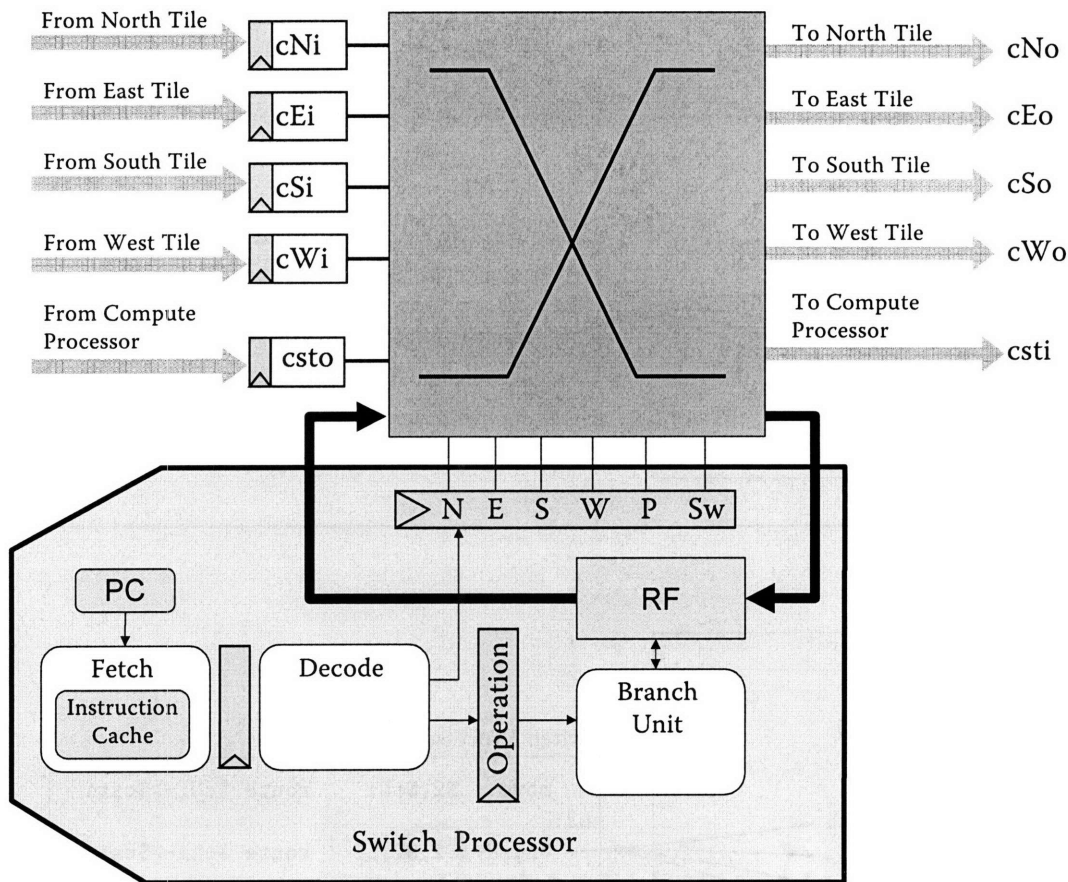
From North Tile
cNi
From East Tile
cEi
From South Tile
cSi
From West Tile
cWi
From Compute Processor
csto
To North Tile
cNo
To East Tile
cEo
To South Tile
cSo
To West Tile
cWo
To Compute Processor
csti
N E S W P Sw
PC
RF
Fetch
Instruction Cache
Decode
Operation
Branch Unit
Switch Processor